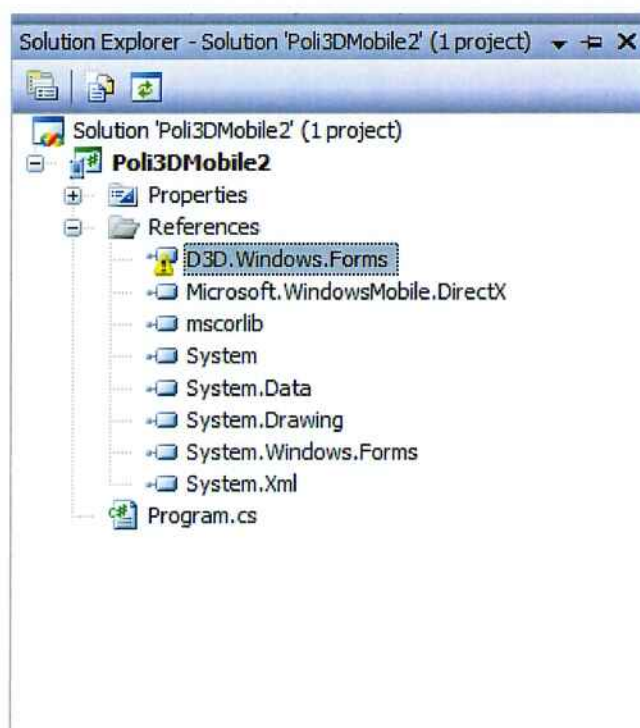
Solution Explorer - Solution 'Poli3DMobile2' (1 project)

Solution 'Poli3DMobile2' (1 project)
Poli3DMobile2
Properties
References
D3D.Windows.Forms
Microsoft.WindowsMobile.DirectX
mscorlib
System
System.Data
System.Drawing
System.Windows.Forms
System.Xml
Program.cs